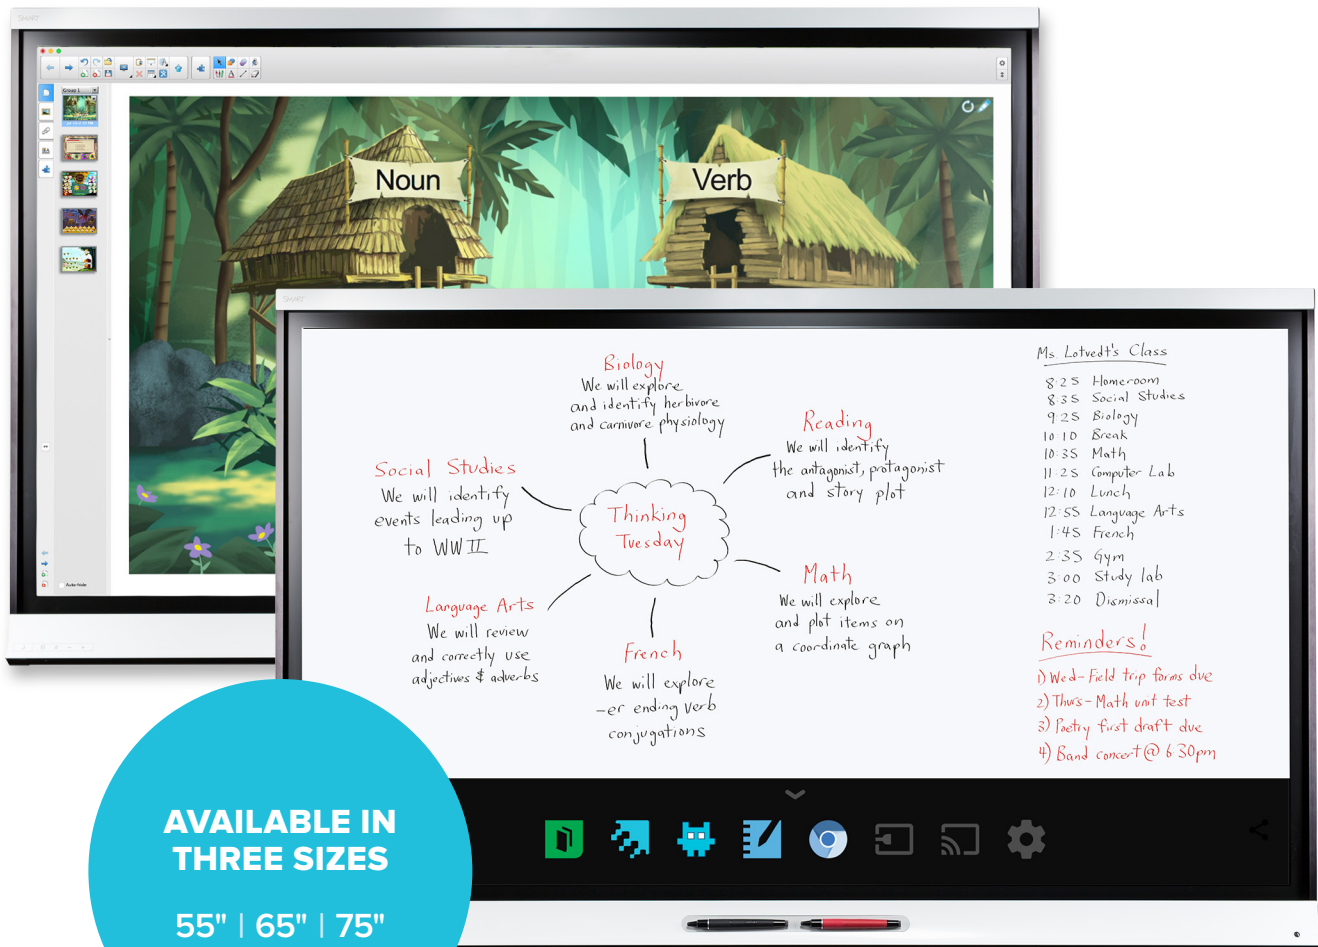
Noun

Verb

Biology
We will explore and identify herbivore and carnivore physiology

Reading
We will identify the antagonist, protagonist and story plot

Social Studies
We will identify events leading up to WW II

Thinking Tuesday

Math
We will explore and plot items on a coordinate graph

Language Arts
We will review and correctly use adjectives & adverbs

French
We will explore -er ending verb conjugations

Ms Lotvedt's Class
8:25 Homeroom
8:35 Social Studies
9:25 Biology
10:10 Break
10:35 Math
11:25 Computer Lab
12:10 Lunch
12:55 Language Arts
1:45 French
2:35 Gym
3:00 Study lab
3:20 Dismissal

Reminders!
1) Wed - Field trip forms due
2) Thurs - Math unit test
3) Poetry first draft due
4) Band concert @ 6:30pm

AVAILABLE IN THREE SIZES

55" | 65" | 75"